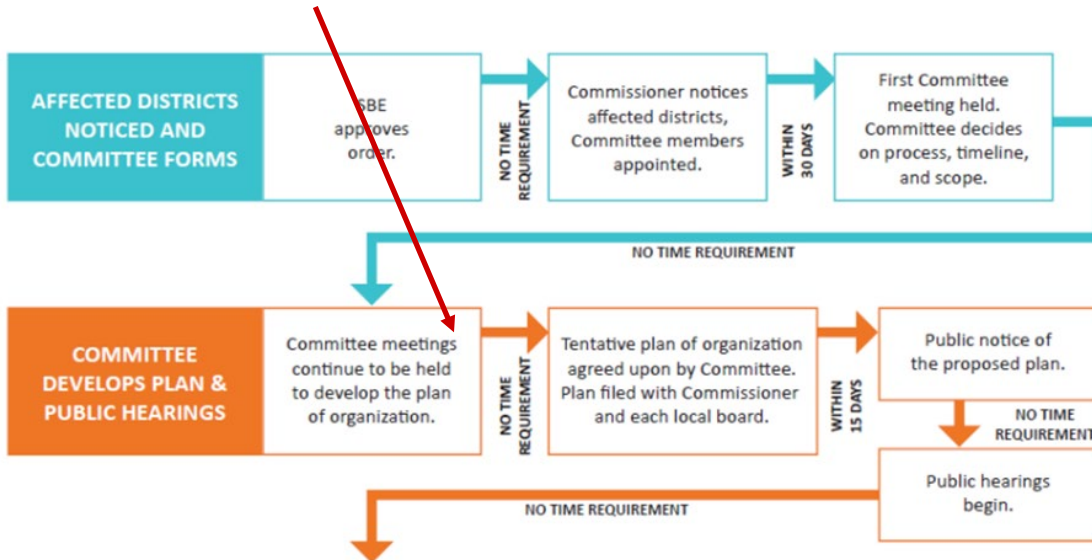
AFFECTED DISTRICTS NOTICED AND COMMITTEE FORMS

SBE approves order.

NO TIME REQUIREMENT

Commissioner notices affected districts, Committee members appointed.

WITHIN 30 DAYS

First Committee meeting held. Committee decides on process, timeline, and scope.

NO TIME REQUIREMENT

COMMITTEE DEVELOPS PLAN & PUBLIC HEARINGS

Committee meetings continue to be held to develop the plan of organization.

NO TIME REQUIREMENT

Tentative plan of organization agreed upon by Committee. Plan filed with Commissioner and each local board.

WITHIN 15 DAYS

Public notice of the proposed plan.

NO TIME REQUIREMENT

Public hearings begin.

NO TIME REQUIREMENT